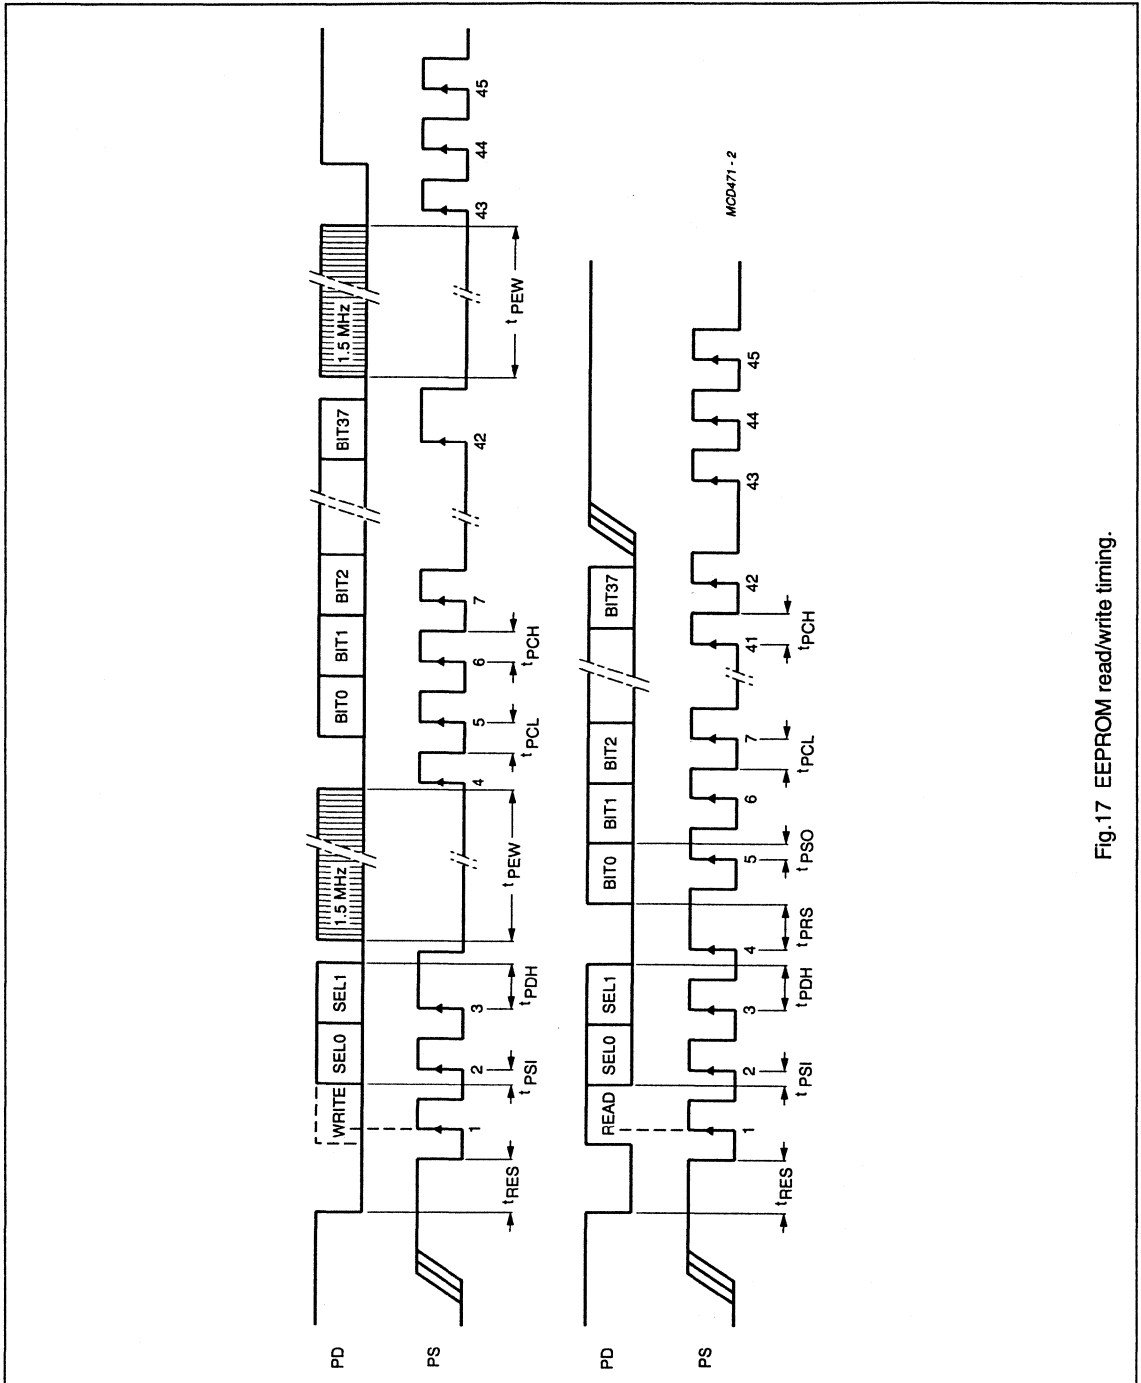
PD
PS
WRITE
SEL0
SEL1
1.5 MHz
BIT0
BIT1
BIT2
BIT37
1.5 MHz
1
2
3
4
5
6
7
42
43
44
45
$t_{RES}$
$t_{PSI}$
$t_{PDH}$
$t_{PEW}$
$t_{PCL}$
$t_{PCH}$
$t_{PEW}$

PD
PS
READ
SEL0
SEL1
BIT0
BIT1
BIT2
BIT37
1
2
3
4
5
6
7
41
42
43
44
45
$t_{RES}$
$t_{PSI}$
$t_{PDH}$
$t_{PRS}$
$t_{PSO}$
$t_{PCL}$
$t_{PCH}$

MCD471 - 2

Fig.17 EEPROM read/write timing.